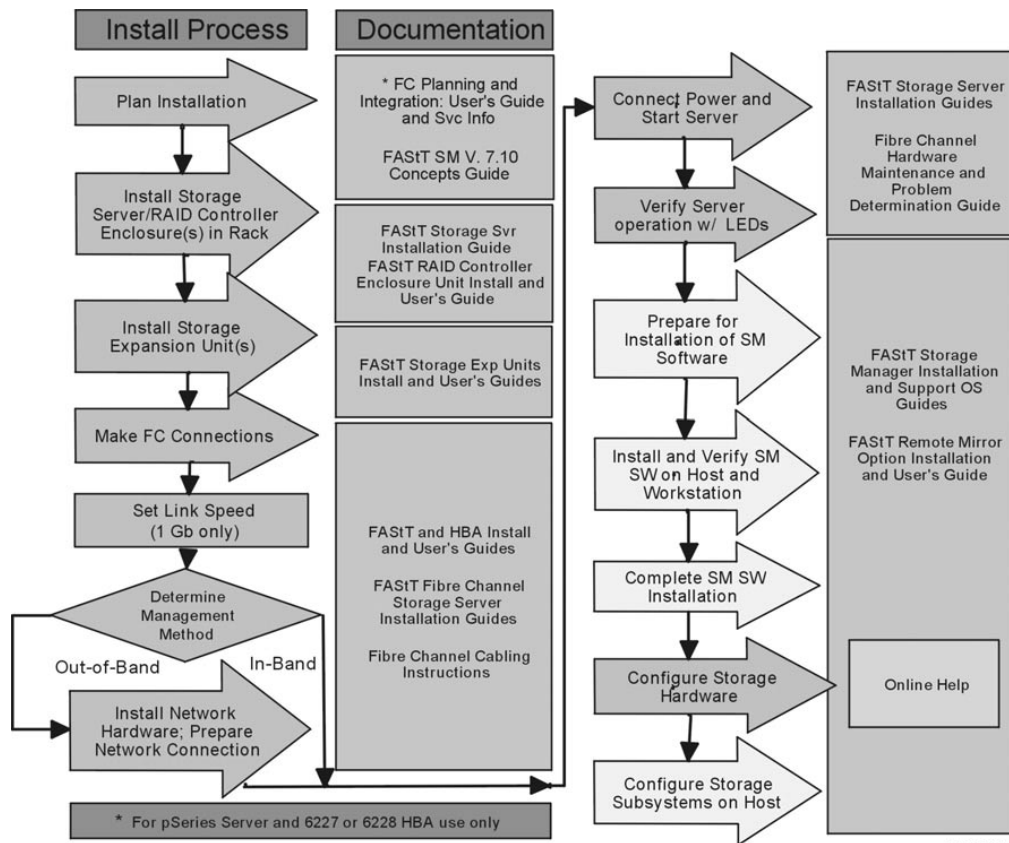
Install Process

Documentation

Plan Installation

Install Storage Server/RAID Controller Enclosure(s) in Rack

Install Storage Expansion Unit(s)

Make FC Connections

Set Link Speed (1 Gb only)

Determine Management Method

Out-of-Band

In-Band

Install Network Hardware; Prepare Network Connection

* FC Planning and Integration: User's Guide and Svc Info

FAStT SM V. 7.10 Concepts Guide

FAStT Storage Svr Installation Guide

FAStT RAID Controller Enclosure Unit Install and User's Guide

FAStT Storage Exp Units Install and User's Guides

FAStT and HBA Install and User's Guides

FAStT Fibre Channel Storage Server Installation Guides

Fibre Channel Cabling Instructions

Connect Power and Start Server

Verify Server operation w/ LEDs

Prepare for Installation of SM Software

Install and Verify SM SW on Host and Workstation

Complete SM SW Installation

Configure Storage Hardware

Configure Storage Subsystems on Host

FAStT Storage Server Installation Guides

Fibre Channel Hardware Maintenance and Problem Determination Guide

FAStT Storage Manager Installation and Support OS Guides

FAStT Remote Mirror Option Installation and User's Guide

Online Help

* For pSeries Server and 6227 or 6228 HBA use only